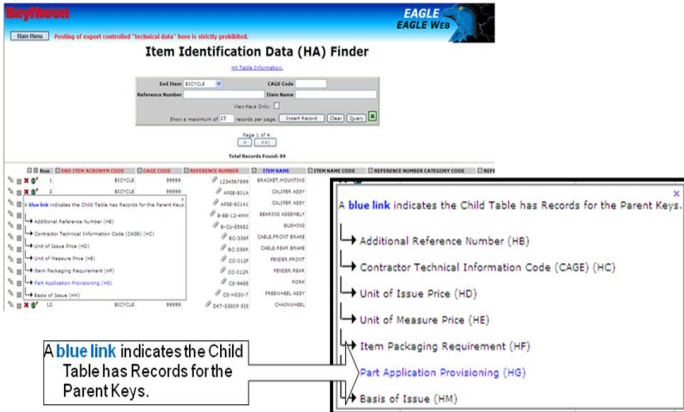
Raytheon

EAGLE
EAGLE WEB

Main Menu

Posting of export controlled "technical data" here is strictly prohibited.

Item Identification Data (HA) Finder

HA Table Information

End Item: BICYCLE

CAGE Code

Reference Number

Item Name

View Keys Only:

Show a maximum of 25 records per page.

Insert Record

Clear

Query

Page 1 of 4

Total Records Found: 84

| | Row | END ITEM ACRONYM CODE | CAGE CODE | REFERENCE NUMBER | ITEM NAME | ITEM NAME CODE | REFERENCE NUMBER CATEGORY CODE |
|---|---|---|---|---|---|---|---|
| | 1 | BICYCLE | 99999 | 1234567899 | BRACKET,MOUNTING | | |
| | 2 | BICYCLE | 99999 | ARS8-8011A | CALIPER ASSY | | |
| | | | | ARS8-8011L | CALIPER ASSY | | |
| | | | | 8-88-12-4MM | BEARING ASSEMBLY | | |
| | | | | 8-CU-55602 | BUSHING | | |
| | | | | BC-336F | CABLE,FRONT BRAKE | | |
| | | | | BC-336R | CABLE,REAR BRAKE | | |
| | | | | CC-312F | FENDER,FRONT | | |
| | | | | CC-312R | FENDER,REAR | | |
| | | | | CS-9465 | FORK | | |
| | | | | CS-H030-7 | FREEWHEEL ASSY | | |
| | 12 | BICYCLE | 99999 | DH7-S360P 303 | CHAINWHEEL | | |

A blue link indicates the Child Table has Records for the Parent Keys.

Additional Reference Number (HB)

Contractor Technical Information Code (CAGE) (HC)

Unit of Issue Price (HD)

Unit of Measure Price (HE)

Item Packaging Requirement (HF)

Part Application Provisioning (HG)

Basis of Issue (HM)

A blue link indicates the Child Table has Records for the Parent Keys.